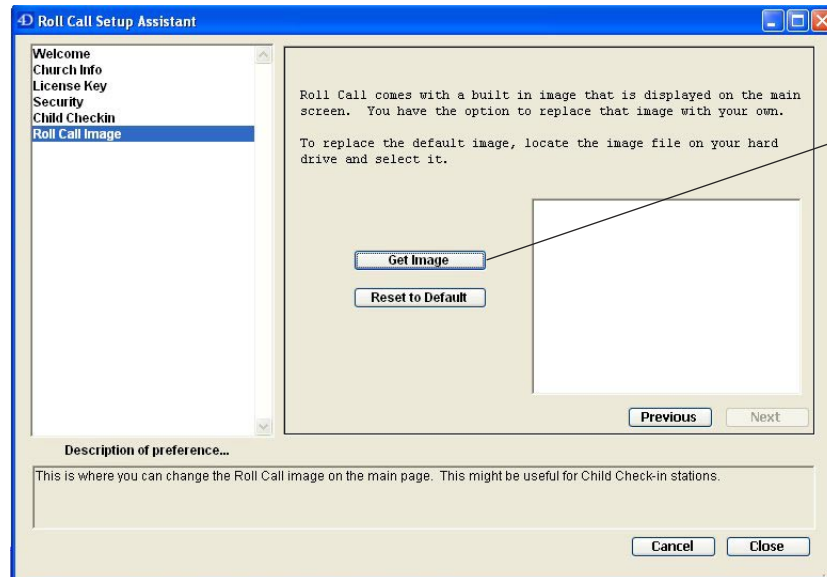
4D Roll Call Setup Assistant

Welcome
Church Info
License Key
Security
Child Checkin
Roll Call Image

Roll Call comes with a built in image that is displayed on the main screen. You have the option to replace that image with your own.

To replace the default image, locate the image file on your hard drive and select it.

Get Image

Reset to Default

Previous

Next

Description of preference...

This is where you can change the Roll Call image on the main page. This might be useful for Child Check-in stations.

Cancel

Close